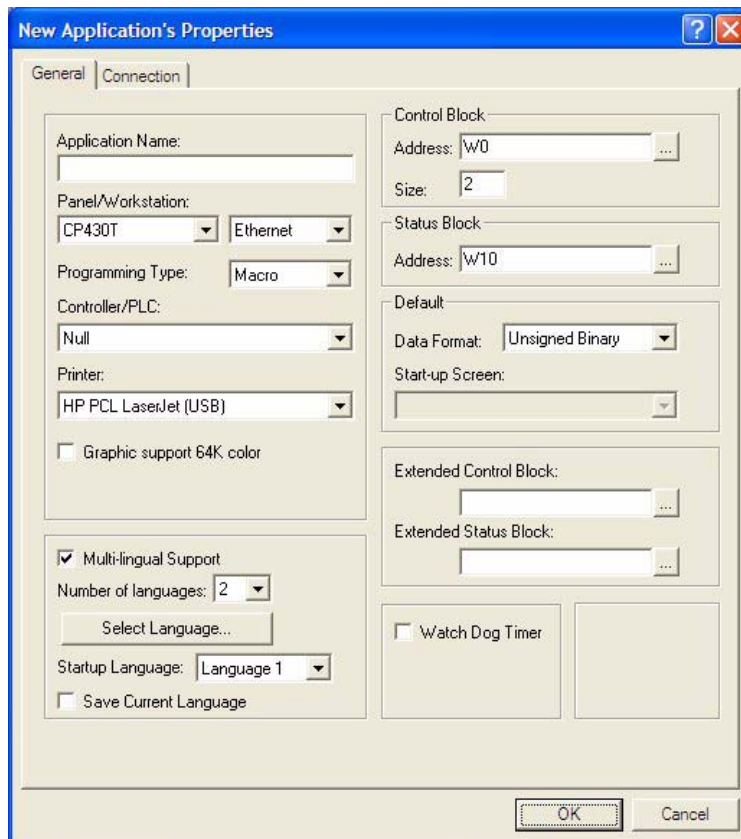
New Application's Properties

General | Connection

Application Name:

Panel/Workstation:
CP430T
Ethernet

Programming Type: Macro

Controller/PLC:
Null

Printer:
HP PCL LaserJet (USB)

Graphic support 64K color

Multi-lingual Support
Number of languages: 2
Select Language...
Startup Language: Language 1
Save Current Language

Control Block
Address: W0
Size: 2

Status Block
Address: W10

Default
Data Format: Unsigned Binary
Start-up Screen:

Extended Control Block:
Extended Status Block:

Watch Dog Timer

OK
Cancel